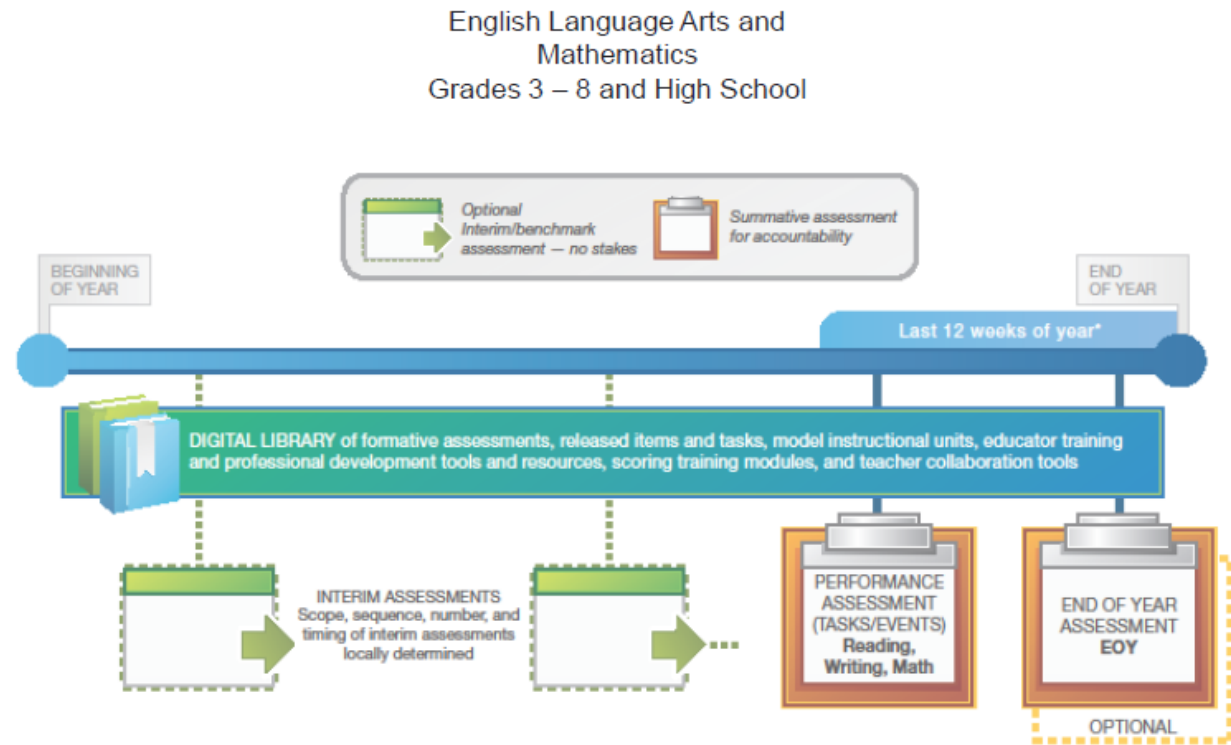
English Language Arts and Mathematics
Grades 3 – 8 and High School

Optional Interim/benchmark assessment — no stakes

Summative assessment for accountability

BEGINNING OF YEAR

END OF YEAR

Last 12 weeks of year*

DIGITAL LIBRARY of formative assessments, released items and tasks, model instructional units, educator training and professional development tools and resources, scoring training modules, and teacher collaboration tools

INTERIM ASSESSMENTS
Scope, sequence, number, and timing of interim assessments locally determined

PERFORMANCE ASSESSMENT (TASKS/EVENTS)
Reading, Writing, Math

END OF YEAR ASSESSMENT
EOY

OPTIONAL